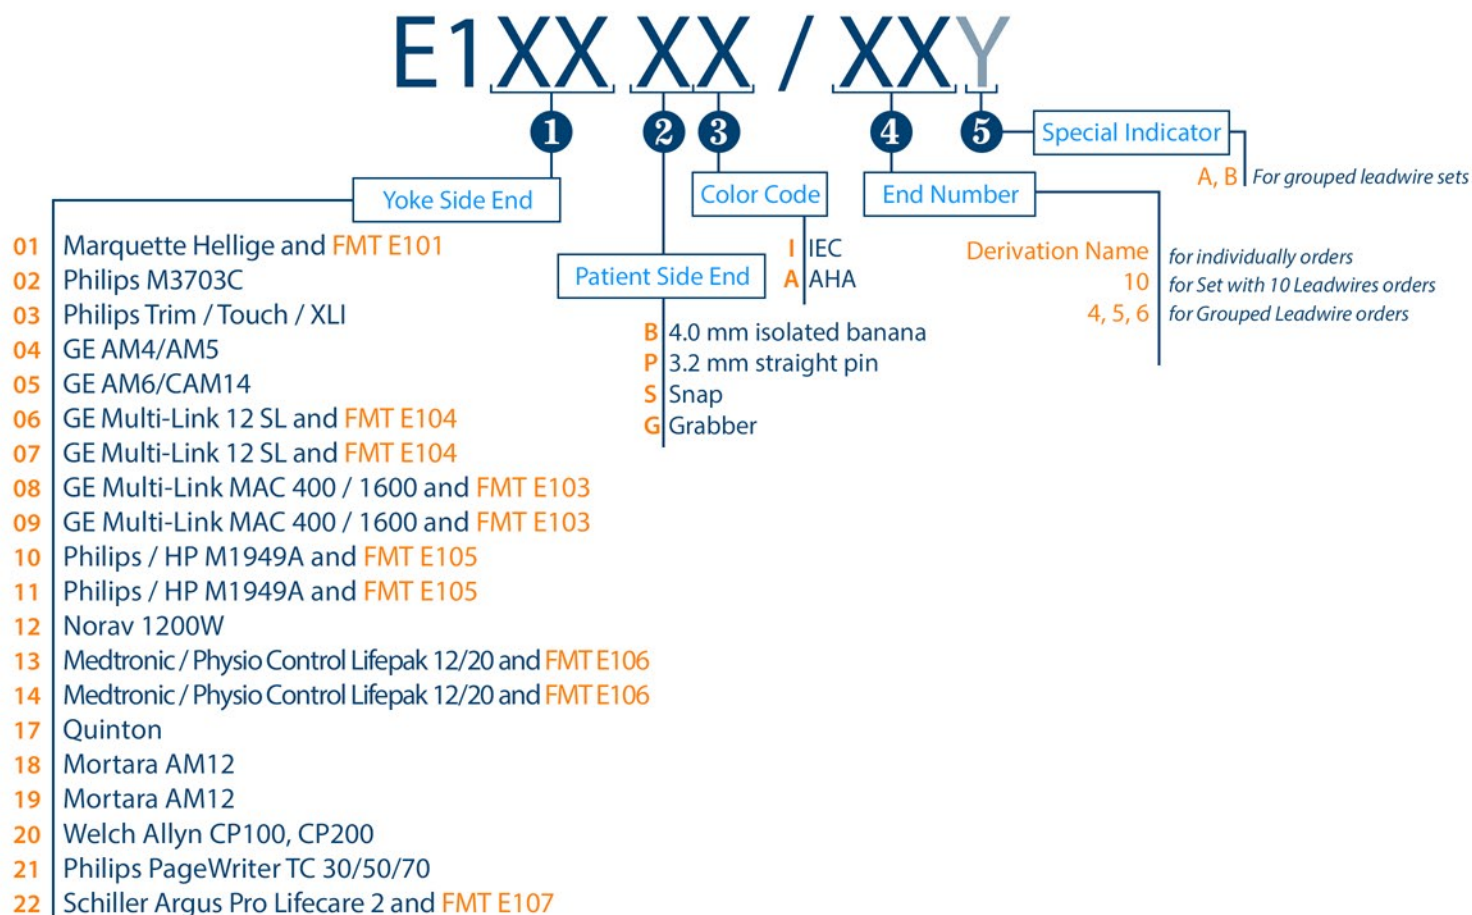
E1XX XX / XXY

1 2 3 4 5

Special Indicator
A, B For grouped leadwire sets

Yoke Side End
01 Marquette Hellige and FMT E101
02 Philips M3703C
03 Philips Trim / Touch / XLI
04 GE AM4/AM5
05 GE AM6/CAM14
06 GE Multi-Link 12 SL and FMT E104
07 GE Multi-Link 12 SL and FMT E104
08 GE Multi-Link MAC 400 / 1600 and FMT E103
09 GE Multi-Link MAC 400 / 1600 and FMT E103
10 Philips / HP M1949A and FMT E105
11 Philips / HP M1949A and FMT E105
12 Norav 1200W
13 Medtronic / Physio Control Lifepak 12/20 and FMT E106
14 Medtronic / Physio Control Lifepak 12/20 and FMT E106
17 Quinton
18 Mortara AM12
19 Mortara AM12
20 Welch Allyn CP100, CP200
21 Philips PageWriter TC 30/50/70
22 Schiller Argus Pro Lifecare 2 and FMT E107

Patient Side End
B 4.0 mm isolated banana
P 3.2 mm straight pin
S Snap
G Grabber

Color Code
I IEC
A AHA

End Number
Derivation Name for individually orders
10 for Set with 10 Leadwires orders
4, 5, 6 for Grouped Leadwire orders